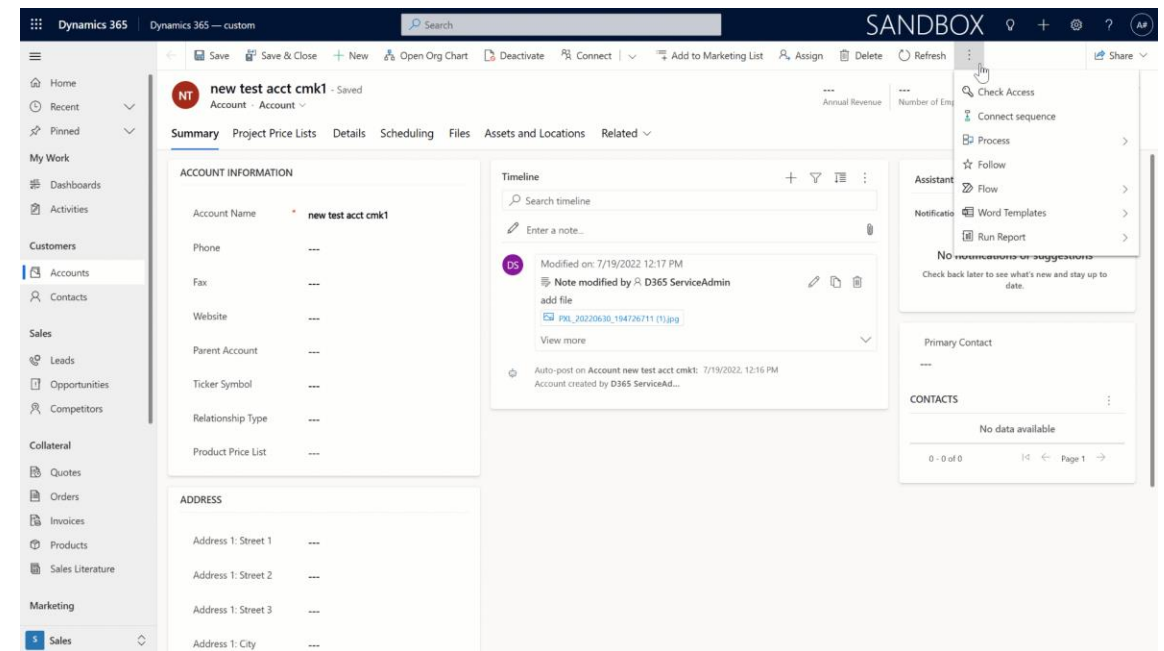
Dynamics 365 | Dynamics 365 — custom
Search
SANDBOX
A#

Save   Save & Close   + New   Open Org Chart   Deactivate   Connect   Add to Marketing List   Assign   Delete   Refresh   Share

Home
Recent
Pinned
My Work
Dashboards
Activities
Customers
Accounts
Contacts
Sales
Leads
Opportunities
Competitors
Collateral
Quotes
Orders
Invoices
Products
Sales Literature
Marketing
S Sales

NT
new test acct cmk1 - Saved
Account · Account

--- Annual Revenue   --- Number of Emp

Summary   Project Price Lists   Details   Scheduling   Files   Assets and Locations   Related

ACCOUNT INFORMATION

| | |
|---|---|
| Account Name * | new test acct cmk1 |
| Phone | --- |
| Fax | --- |
| Website | --- |
| Parent Account | --- |
| Ticker Symbol | --- |
| Relationship Type | --- |
| Product Price List | --- |

ADDRESS

| | |
|---|---|
| Address 1: Street 1 | --- |
| Address 1: Street 2 | --- |
| Address 1: Street 3 | --- |
| Address 1: City | --- |

Timeline
Search timeline
Enter a note...
DS
Modified on: 7/19/2022 12:17 PM
Note modified by D365 ServiceAdmin
add file
PXL_20220630_194726711 (1).jpg
View more
Auto-post on Account new test acct cmk1: 7/19/2022, 12:16 PM
Account created by D365 ServiceAd...

Assistant
Notificatio
No notifications or suggestions
Check back later to see what's new and stay up to date.

Check Access
Connect sequence
Process
Follow
Flow
Word Templates
Run Report

Primary Contact
---
CONTACTS
No data available
0 - 0 of 0   Page 1